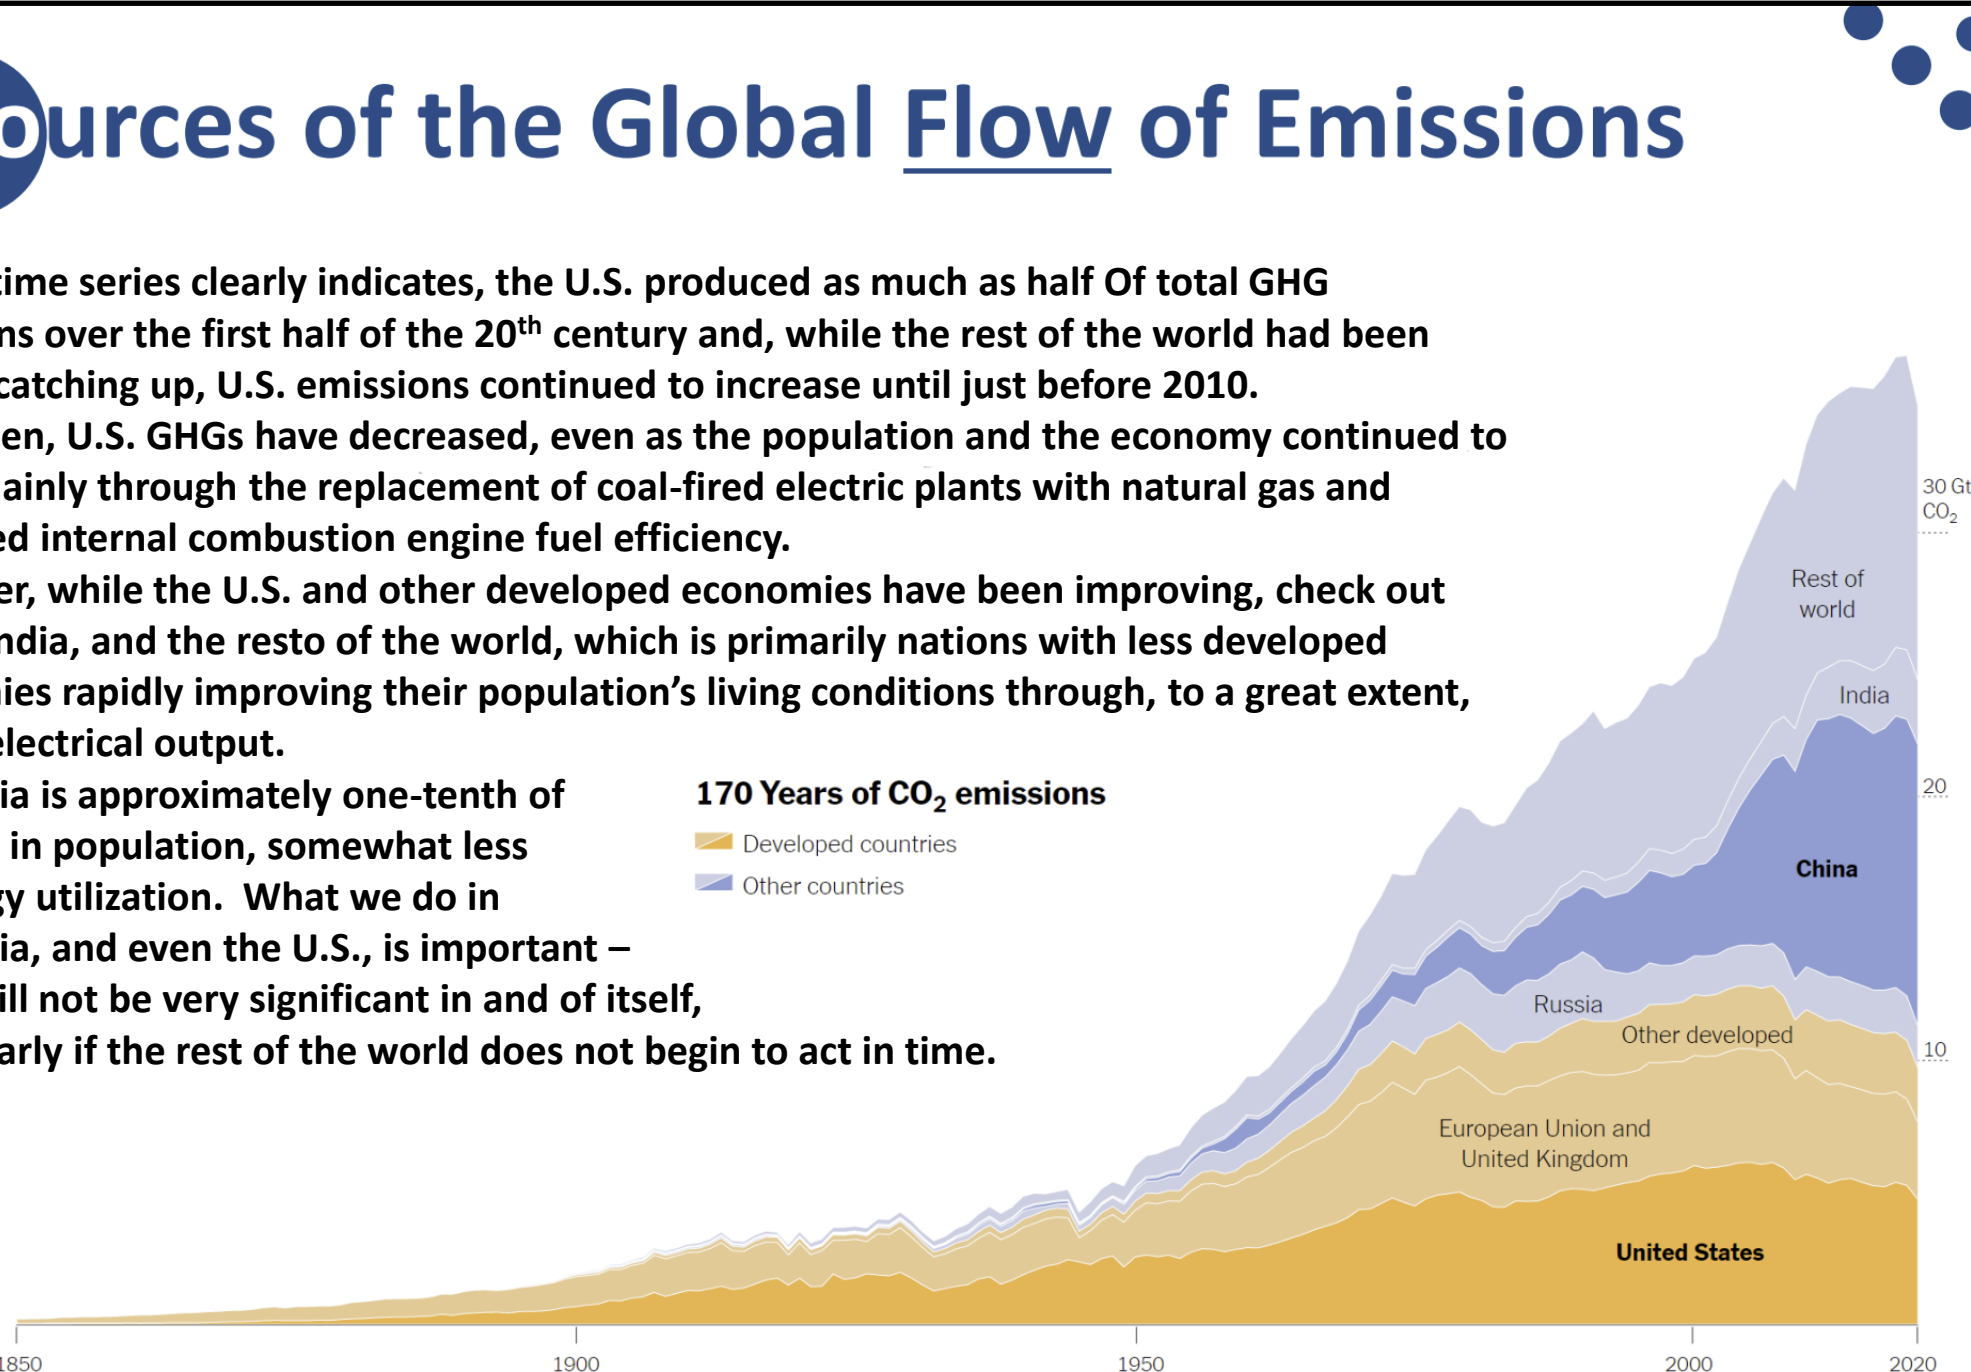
ources of the Global Flow of Emissions

time series clearly indicates, the U.S. produced as much as half Of total GHG ns over the first half of the 20$^{th}$ century and, while the rest of the world had been catching up, U.S. emissions continued to increase until just before 2010.

en, U.S. GHGs have decreased, even as the population and the economy continued to ainly through the replacement of coal-fired electric plants with natural gas and ed internal combustion engine fuel efficiency.

er, while the U.S. and other developed economies have been improving, check out ndia, and the resto of the world, which is primarily nations with less developed ies rapidly improving their population's living conditions through, to a great extent, electrical output.

ia is approximately one-tenth of in population, somewhat less y utilization. What we do in ia, and even the U.S., is important – ill not be very significant in and of itself, arly if the rest of the world does not begin to act in time.

170 Years of $CO_2$ emissions
Developed countries
Other countries

Rest of world
India
China
Russia
Other developed
European Union and United Kingdom
United States

30 Gt $CO_2$
20
10

1850
1900
1950
2000
2020